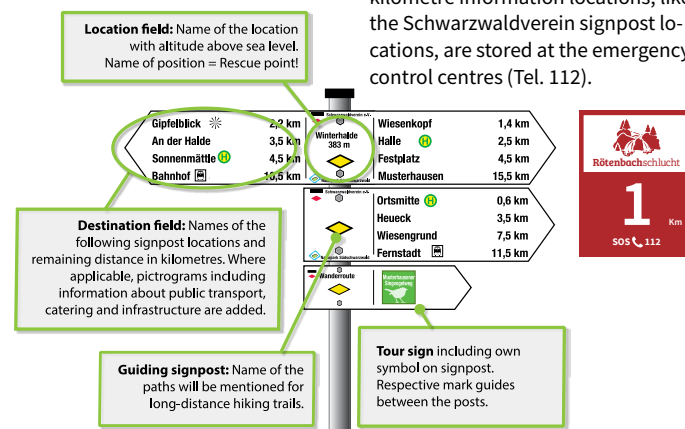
kilometre information locations, like the Schwarzwaldverein signpost locations, are stored at the emergency control centres (Tel. 112).

**Location field:** Name of the location with altitude above sea level. Name of position = Rescue point!

Gipfelblick 2,2 km
An der Halde 3,5 km
Sonnenmättle 4,5 km
Bahnhof 10,5 km

Schwarzwaldverein e.V.
Winterhalde
383 m

Wiesenkopf 1,4 km
Halle 2,5 km
Festplatz 4,5 km
Musterhausen 15,5 km

Schwarzwaldverein e.V.
Ortsmitte 0,6 km
Heueck 3,5 km
Wiesengrund 7,5 km
Fernstadt 11,5 km

Wanderroute
Mustertauser Sagenpfad

Rötenbachschlucht
1 Km
SOS 112

**Destination field:** Names of the following signpost locations and remaining distance in kilometres. Where applicable, pictrograms including information about public transport, catering and infrastructure are added.

**Guiding signpost:** Name of the paths will be mentioned for long-distance hiking trails.

**Tour sign** including own symbol on signpost. Respective mark guides between the posts.